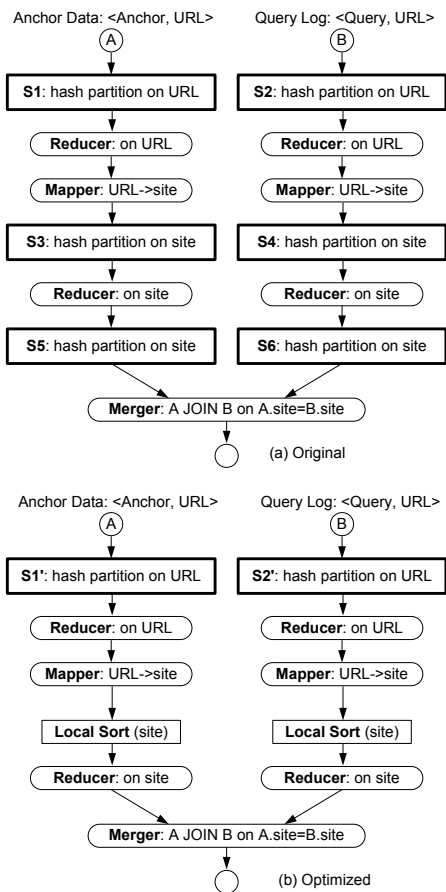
Anchor Data: <Anchor, URL>

A

S1: hash partition on URL

Reducer: on URL

Mapper: URL->site

S3: hash partition on site

Reducer: on site

S5: hash partition on site

Query Log: <Query, URL>

B

S2: hash partition on URL

Reducer: on URL

Mapper: URL->site

S4: hash partition on site

Reducer: on site

S6: hash partition on site

Merger: A JOIN B on A.site=B.site

(a) Original

Anchor Data: <Anchor, URL>

A

S1': hash partition on URL

Reducer: on URL

Mapper: URL->site

Local Sort (site)

Reducer: on site

Query Log: <Query, URL>

B

S2': hash partition on URL

Reducer: on URL

Mapper: URL->site

Local Sort (site)

Reducer: on site

Merger: A JOIN B on A.site=B.site

(b) Optimized